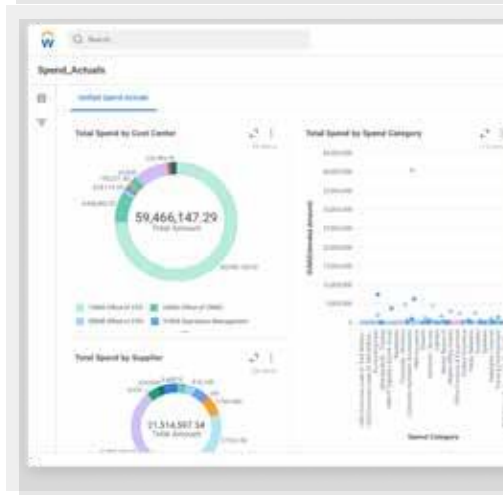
Q Search

Spend_Actuals

Unified Spend Actuals

Total Spend by Cost Center

59,466,147.29
Total Amount

Total Spend by Spend Category

Total Spend by Supplier

11,514,507.34
Total Amount

Spend Category